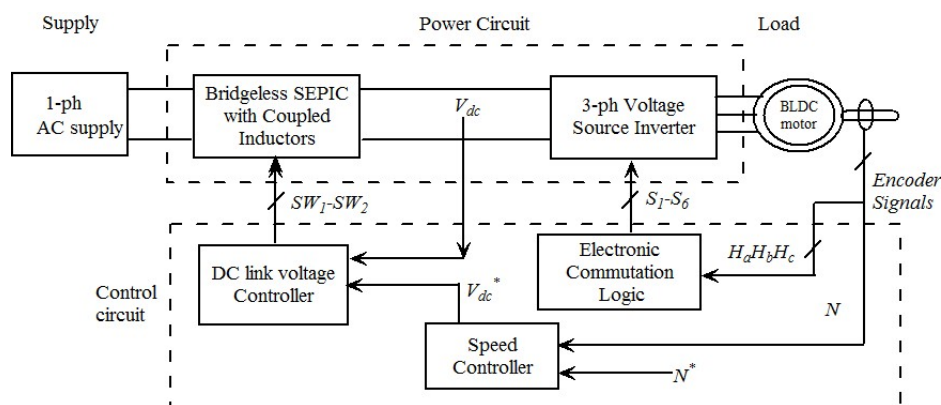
Supply

Power Circuit

Load

1-ph AC supply

Bridgeless SEPIC with Coupled Inductors

$V_{dc}$

3-ph Voltage Source Inverter

BLDC motor

Encoder Signals

$SW_1$-$SW_2$

$S_1$-$S_6$

DC link voltage Controller

Electronic Commutation Logic

$H_aH_bH_c$

Control circuit

$V_{dc}^*$

N

Speed Controller

$N^*$